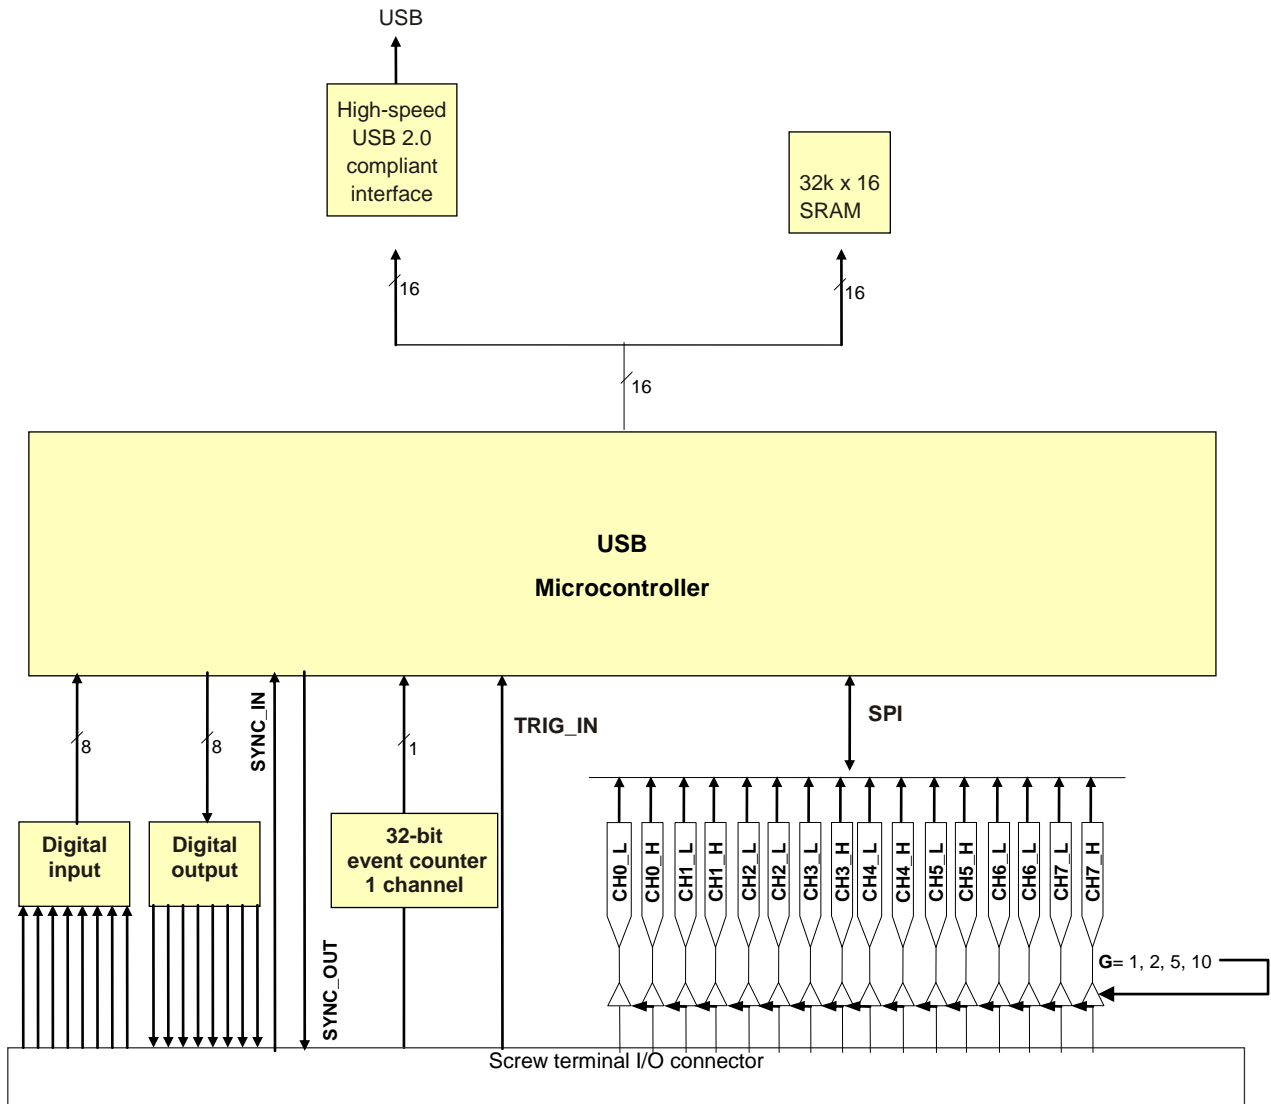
USB

High-speed USB 2.0 compliant interface

32k x 16 SRAM

16

16

16

USB

Microcontroller

8

8

SYNC_IN

1

TRIG_IN

SPI

Digital input

Digital output

32-bit event counter 1 channel

CH0_L CH0_H CH1_L CH1_H CH2_L CH2_L CH3_L CH3_H CH4_L CH4_H CH5_L CH5_H CH6_L CH6_L CH7_L CH7_H

SYNC_OUT

G= 1, 2, 5, 10

Screw terminal I/O connector